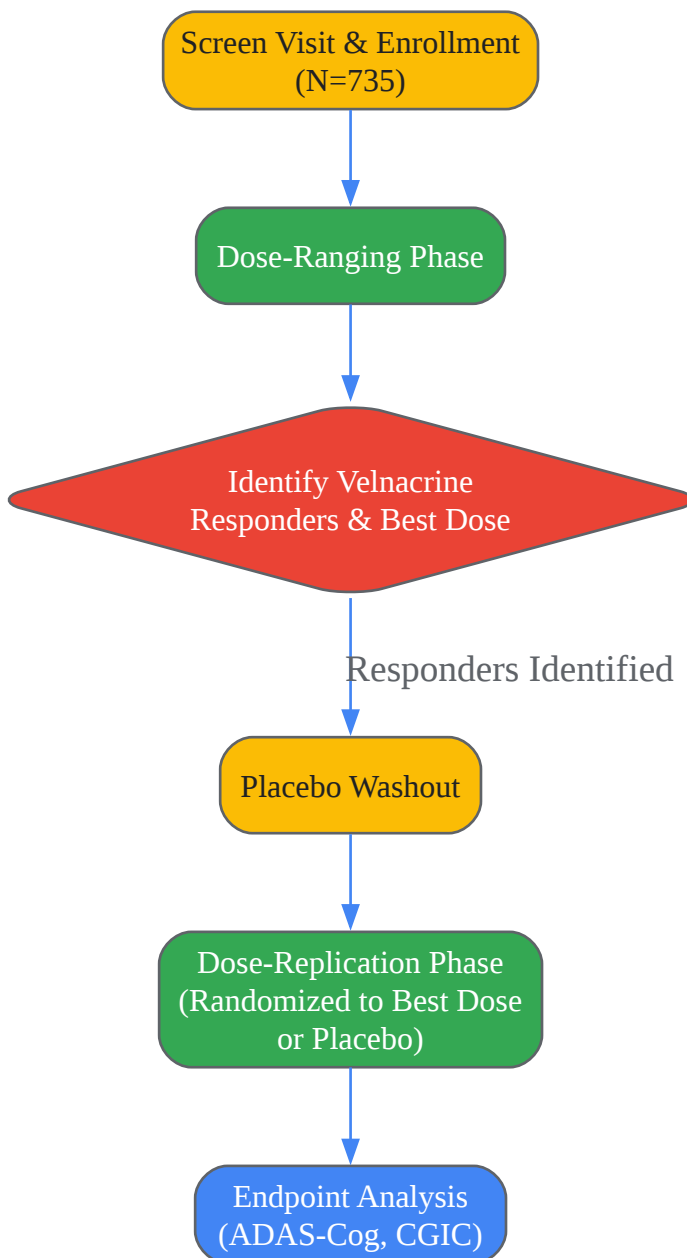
Screen Visit & Enrollment (N=735)

Dose-Ranging Phase

Identify Velnacrine Responders & Best Dose

Responders Identified

Placebo Washout

Dose-Replication Phase (Randomized to Best Dose or Placebo)

Endpoint Analysis (ADAS-Cog, CGIC)